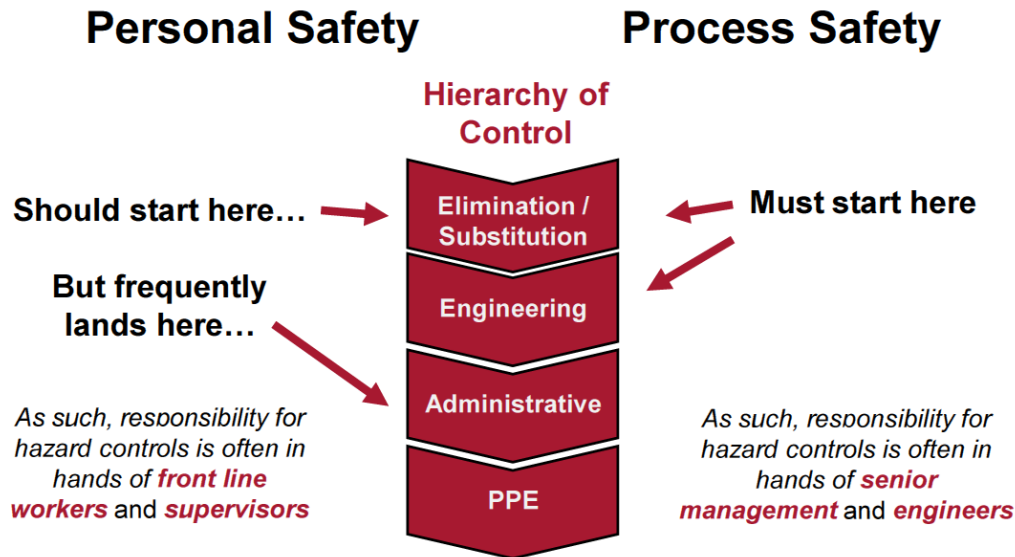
Personal Safety

Process Safety

Hierarchy of Control

Should start here…

But frequently lands here…

As such, responsibility for hazard controls is often in hands of front line workers and supervisors

Elimination / Substitution

Engineering

Administrative

PPE

Must start here

As such, responsibility for hazard controls is often in hands of senior management and engineers